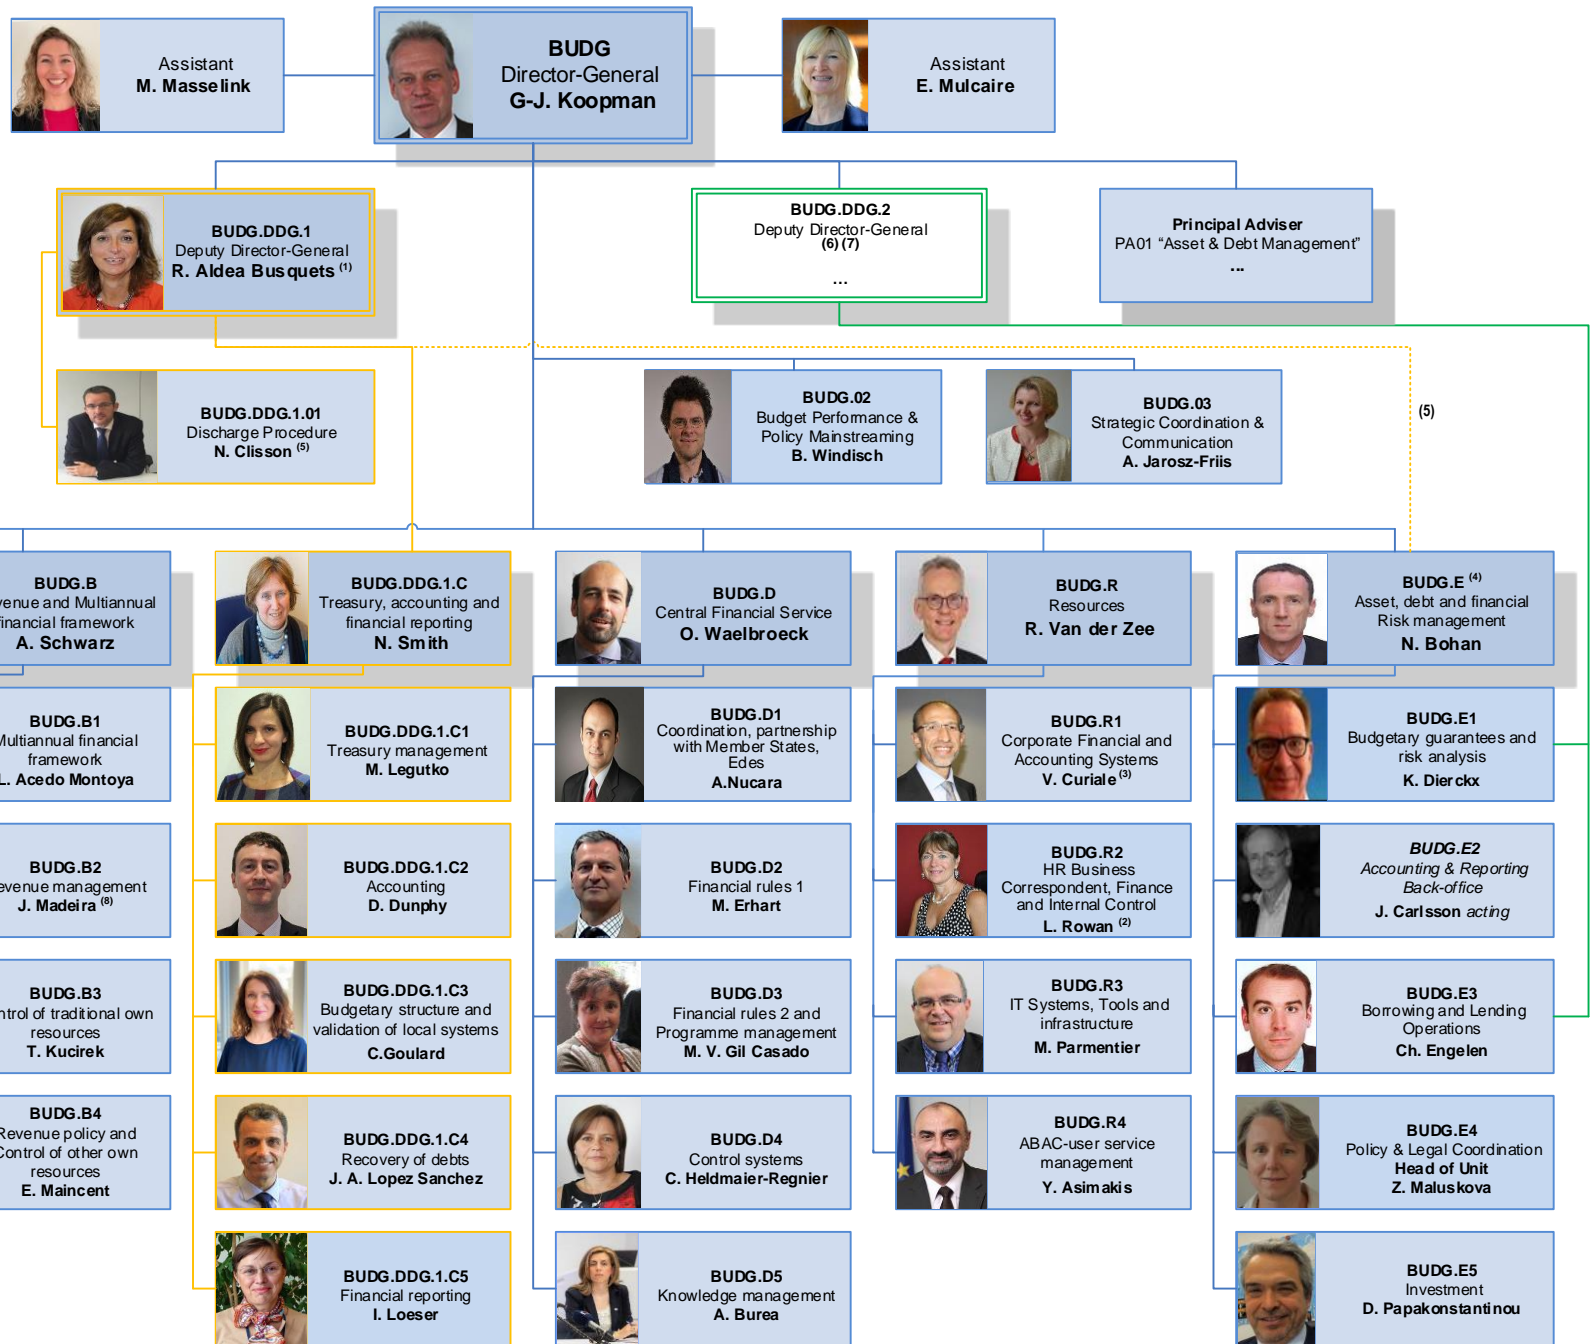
Assistant
M. Masselink

BUDG
Director-General
G-J. Koopman

Assistant
E. Mulcaire

BUDG.DDG.1
Deputy Director-General
R. Aldea Busquets $^{(1)}$

BUDG.DDG.2
Deputy Director-General
(6) (7)
...

Principal Adviser
PA01 “Asset & Debt Management”
...

BUDG.DDG.1.01
Discharge Procedure
N. Clisson $^{(5)}$

BUDG.02
Budget Performance & Policy Mainstreaming
B. Windisch

BUDG.03
Strategic Coordination & Communication
A. Jarosz-Friis

(5)

BUDG.B
venue and Multiannual inancial framework
A. Schwarz

BUDG.DDG.1.C
Treasury, accounting and financial reporting
N. Smith

BUDG.D
Central Financial Service
O. Waelbroeck

BUDG.R
Resources
R. Van der Zee

BUDG.E $^{(4)}$
Asset, debt and financial Risk management
N. Bohan

BUDG.B1
Multiannual financial framework
L. Acedo Montoya

BUDG.DDG.1.C1
Treasury management
M. Legutko

BUDG.D1
Coordination, partnership with Member States, Edes
A.Nucara

BUDG.R1
Corporate Financial and Accounting Systems
V. Curiale $^{(3)}$

BUDG.E1
Budgetary guarantees and risk analysis
K. Dierckx

BUDG.B2
evenue management
J. Madeira $^{(8)}$

BUDG.DDG.1.C2
Accounting
D. Dunphy

BUDG.D2
Financial rules 1
M. Erhart

BUDG.R2
HR Business Correspondent, Finance and Internal Control
L. Rowan $^{(2)}$

BUDG.E2
Accounting & Reporting Back-office
J. Carlsson acting

BUDG.B3
ntrol of traditional own resources
T. Kucirek

BUDG.DDG.1.C3
Budgetary structure and validation of local systems
C.Goulard

BUDG.D3
Financial rules 2 and Programme management
M. V. Gil Casado

BUDG.R3
IT Systems, Tools and infrastructure
M. Parmentier

BUDG.E3
Borrowing and Lending Operations
Ch. Engelen

BUDG.B4
Revenue policy and Control of other own resources
E. Maincent

BUDG.DDG.1.C4
Recovery of debts
J. A. Lopez Sanchez

BUDG.D4
Control systems
C. Heldmaier-Regnier

BUDG.R4
ABAC-user service management
Y. Asimakis

BUDG.E4
Policy & Legal Coordination
Head of Unit
Z. Maluskova

BUDG.DDG.1.C5
Financial reporting
I. Loeser

BUDG.D5
Knowledge management
A. Burea

BUDG.E5
Investment
D. Papakonstantinou